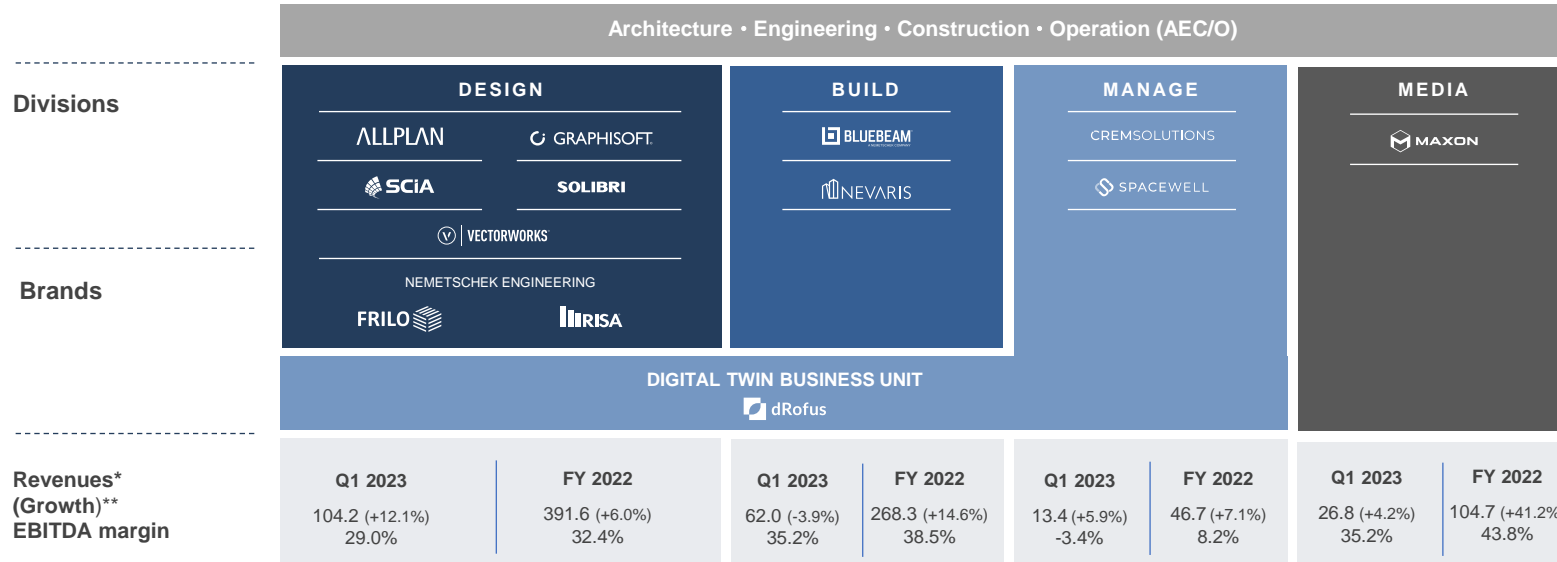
Architecture • Engineering • Construction • Operation (AEC/O)

Divisions

Brands

Revenues*
(Growth)**
EBITDA margin

DESIGN

ALLPLAN

GRAPHISOFT

SCIA

SOLIBRI

VECTORWORKS

NEMETSCHEK ENGINEERING

FRILO

RISA

BUILD

BLUEBEAM

NEVARIS

MANAGE

CREMSOLUTIONS

SPACEWELL

MEDIA

MAXON

DIGITAL TWIN BUSINESS UNIT

dRofus

| Q1 2023 | FY 2022 |
|---|---|
| 104.2 (+12.1%) 29.0% | 391.6 (+6.0%) 32.4% |

| Q1 2023 | FY 2022 |
|---|---|
| 62.0 (-3.9%) 35.2% | 268.3 (+14.6%) 38.5% |

| Q1 2023 | FY 2022 |
|---|---|
| 13.4 (+5.9%) -3.4% | 46.7 (+7.1%) 8.2% |

| Q1 2023 | FY 2022 |
|---|---|
| 26.8 (+4.2%) 35.2% | 104.7 (+41.2% 43.8% |